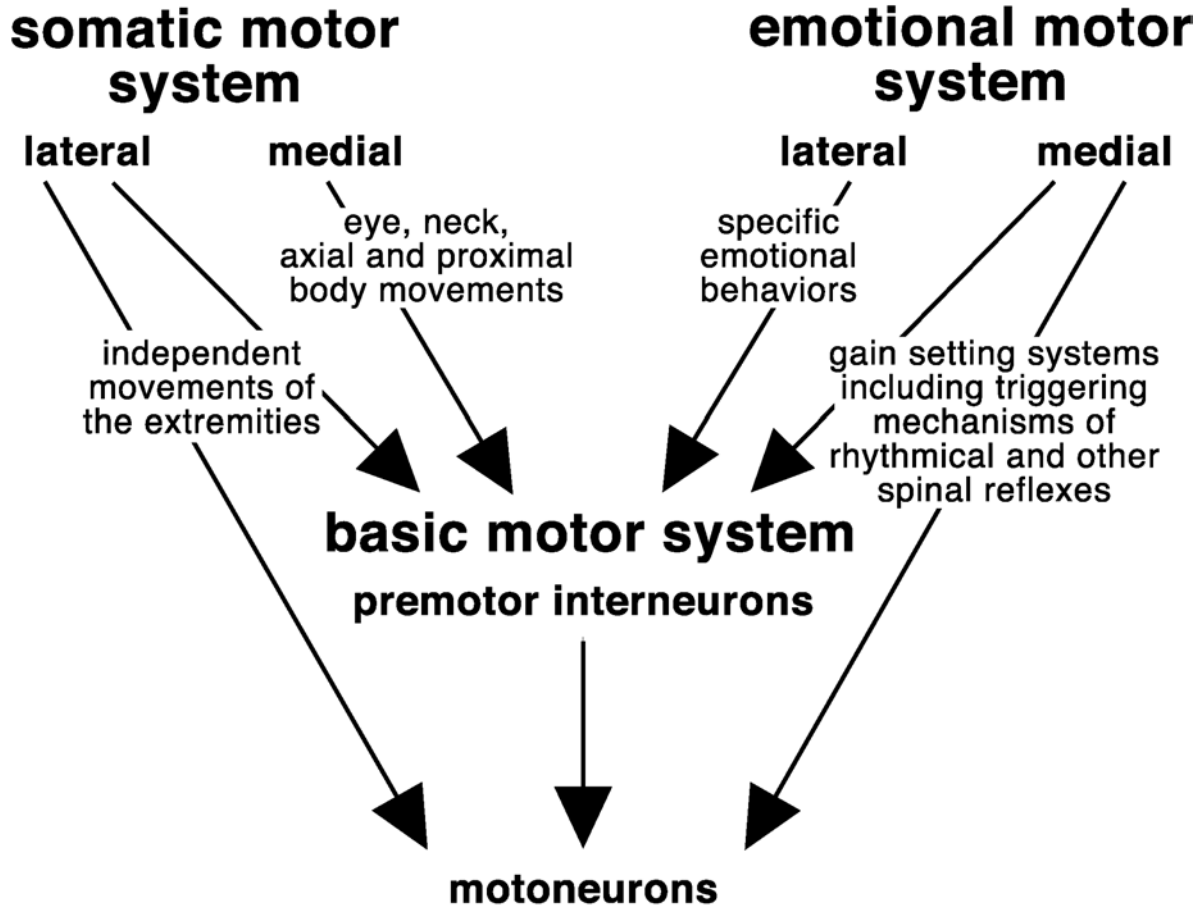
somatic motor system

emotional motor system

lateral

medial

lateral

medial

eye, neck, axial and proximal body movements

specific emotional behaviors

independent movements of the extremities

gain setting systems including triggering mechanisms of rhythmical and other spinal reflexes

basic motor system

premotor interneurons

motoneurons